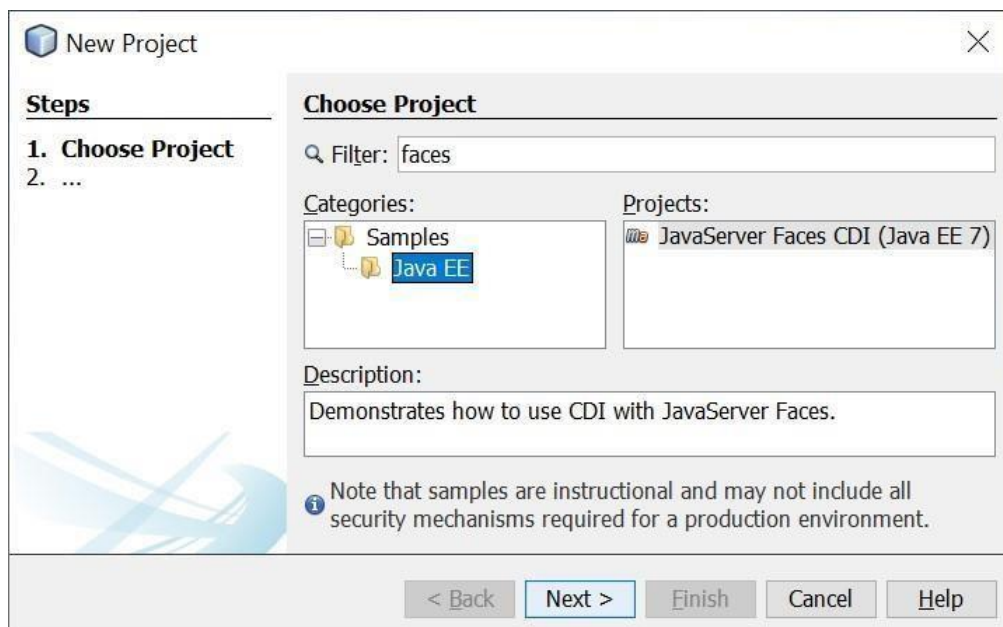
New Project

Steps

1. Choose Project
2. ...

Choose Project

Filter: faces

Categories:

Samples
Java EE

Projects:

JavaServer Faces CDI (Java EE 7)

Description:

Demonstrates how to use CDI with JavaServer Faces.

Note that samples are instructional and may not include all security mechanisms required for a production environment.

< Back
Next >
Finish
Cancel
Help